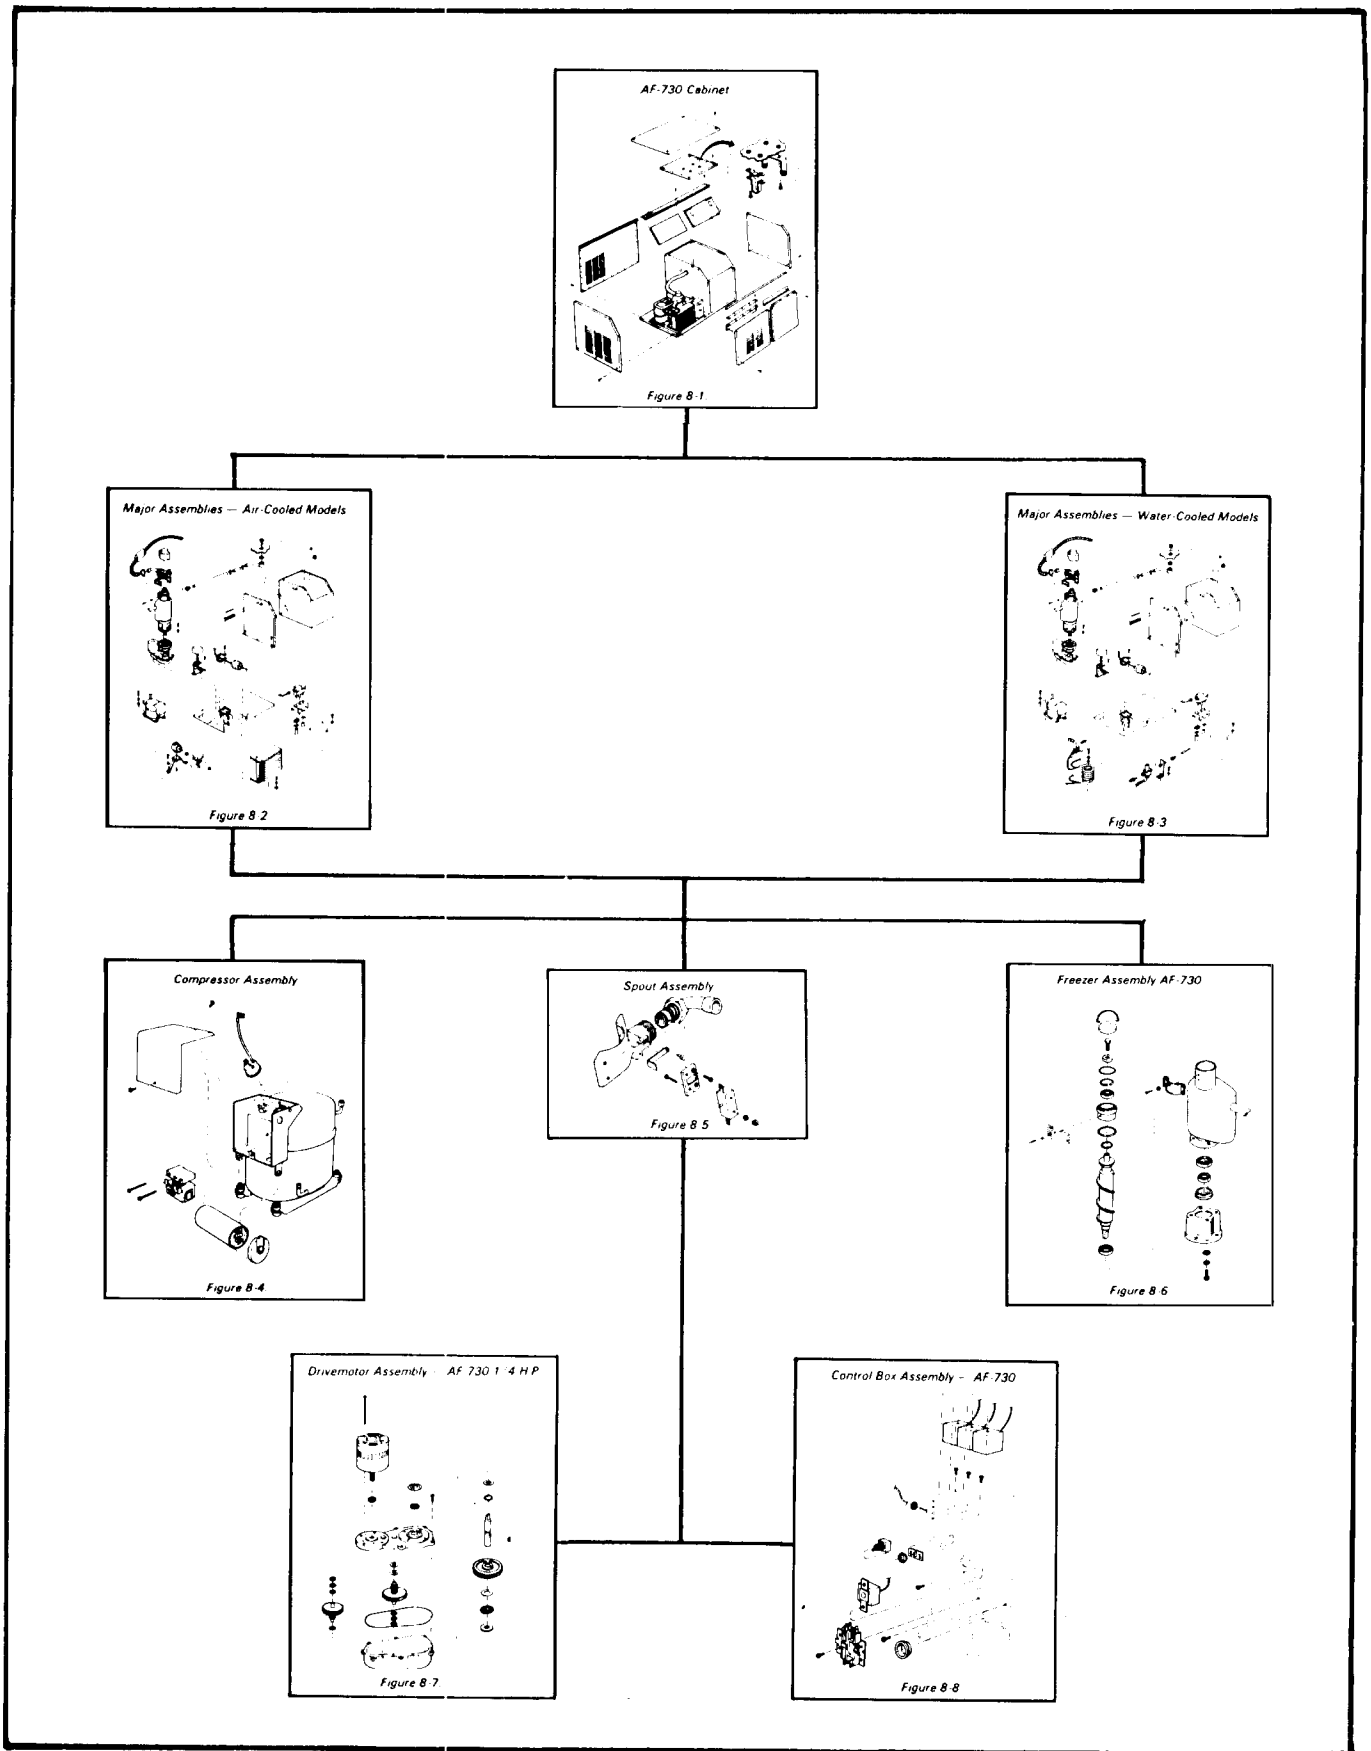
AF-730 Cabinet

Figure 8-1

Major Assemblies — Air-Cooled Models

Figure 8-2

Major Assemblies — Water-Cooled Models

Figure 8-3

Compressor Assembly

Figure 8-4

Spout Assembly

Figure 8-5

Freezer Assembly AF-730

Figure 8-6

Drivemotor Assembly - AF 730 1/4 H.P.

Figure 8-7

Control Box Assembly - AF-730

Figure 8-8